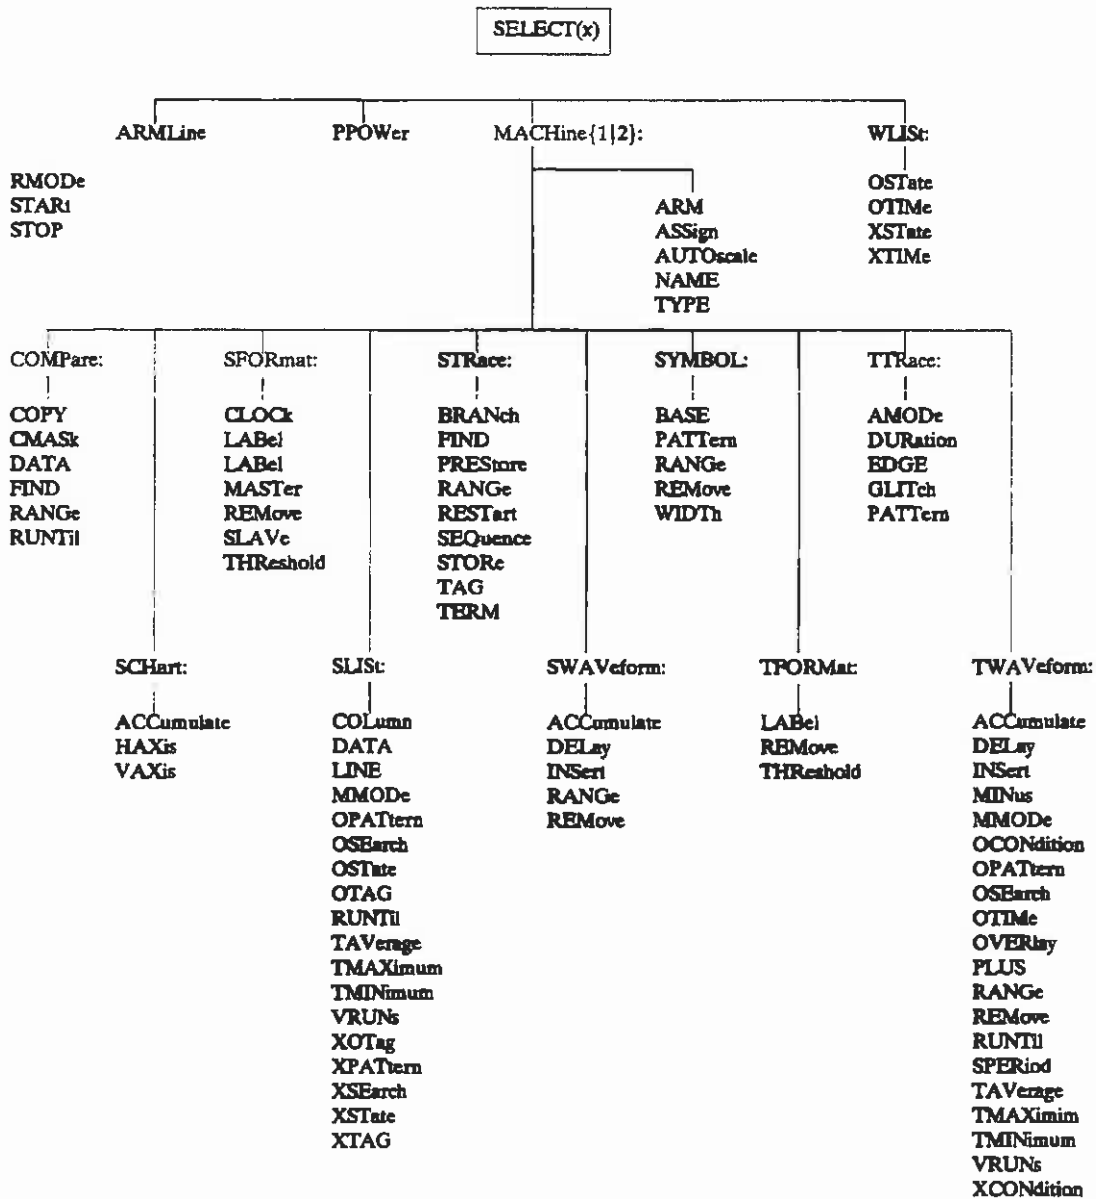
SELECT(x)

ARMLine

PPOWer

MACHine{1|2}:

WLISt:

RMODe
STARt
STOP

OSTate
OTIMe
XSTate
XTIMe

ARM
ASSign
AUTOscale
NAME
TYPE

COMPare:

COPY
CMASk
DATA
FIND
RANGe
RUNTil

SFORmat:

CLOCk
LABel
LABel
MASTer
REMove
SLAVe
THReshold

STRace:

BRANch
FIND
PREStore
RANGe
RESTart
SEQuence
STORe
TAG
TERM

SYMBOL:

BASE
PATTern
RANGe
REMove
WIDTh

TTRace:

AMODe
DURation
EDGE
GLITch
PATTern

SCHart:

ACCumulate
HAXis
VAXis

SLISt:

COLumn
DATA
LINE
MMODe
OPATtern
OSEarch
OSTate
OTAG
RUNTil
TAVerage
TMAXimum
TMINimum
VRUNs
XOTag
XPATtern
XSEarch
XSTate
XTAG

SWAVeform:

ACCumulate
DELay
INSert
RANGe
REMove

TFORMat:

LABel
REMove
THReshold

TWAVeform:

ACCumulate
DELay
INSert
MINus
MMODe
OCONdition
OPATtern
OSEarch
OTIMe
OVERlay
PLUS
RANGe
REMove
RUNTil
SPERiod
TAVerage
TMAXimim
TMINimum
VRUNs
XCONdition